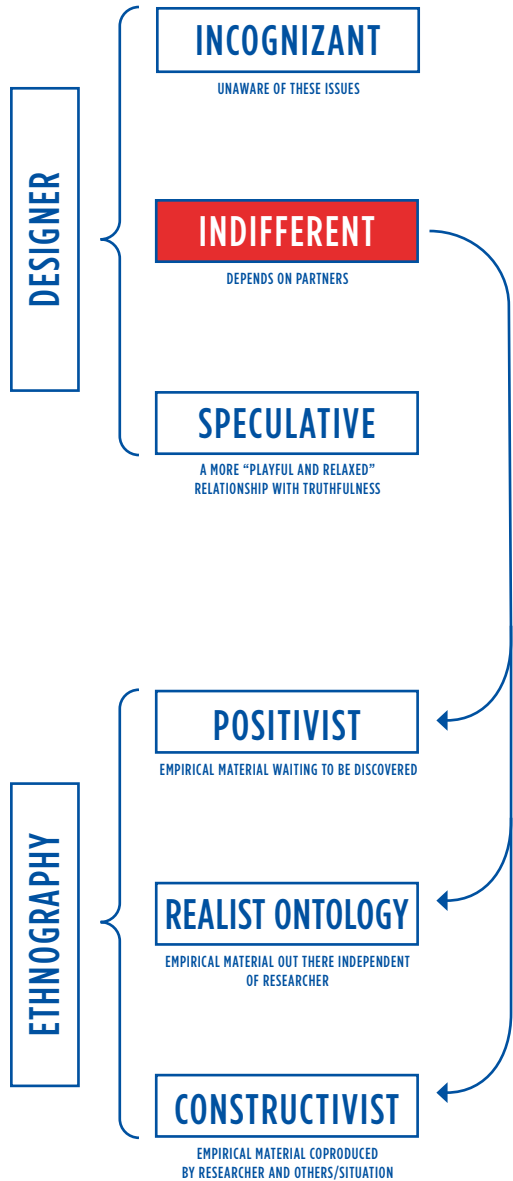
DESIGNER

INCOGNIZANT
UNAWARE OF THESE ISSUES

INDIFFERENT
DEPENDS ON PARTNERS

SPECULATIVE
A MORE "PLAYFUL AND RELAXED" RELATIONSHIP WITH TRUTHFULNESS

ETHNOGRAPHY

POSITIVIST
EMPIRICAL MATERIAL WAITING TO BE DISCOVERED

REALIST ONTOLOGY
EMPIRICAL MATERIAL OUT THERE INDEPENDENT OF RESEARCHER

CONSTRUCTIVIST
EMPIRICAL MATERIAL COPRODUCED BY RESEARCHER AND OTHERS/SITUATION